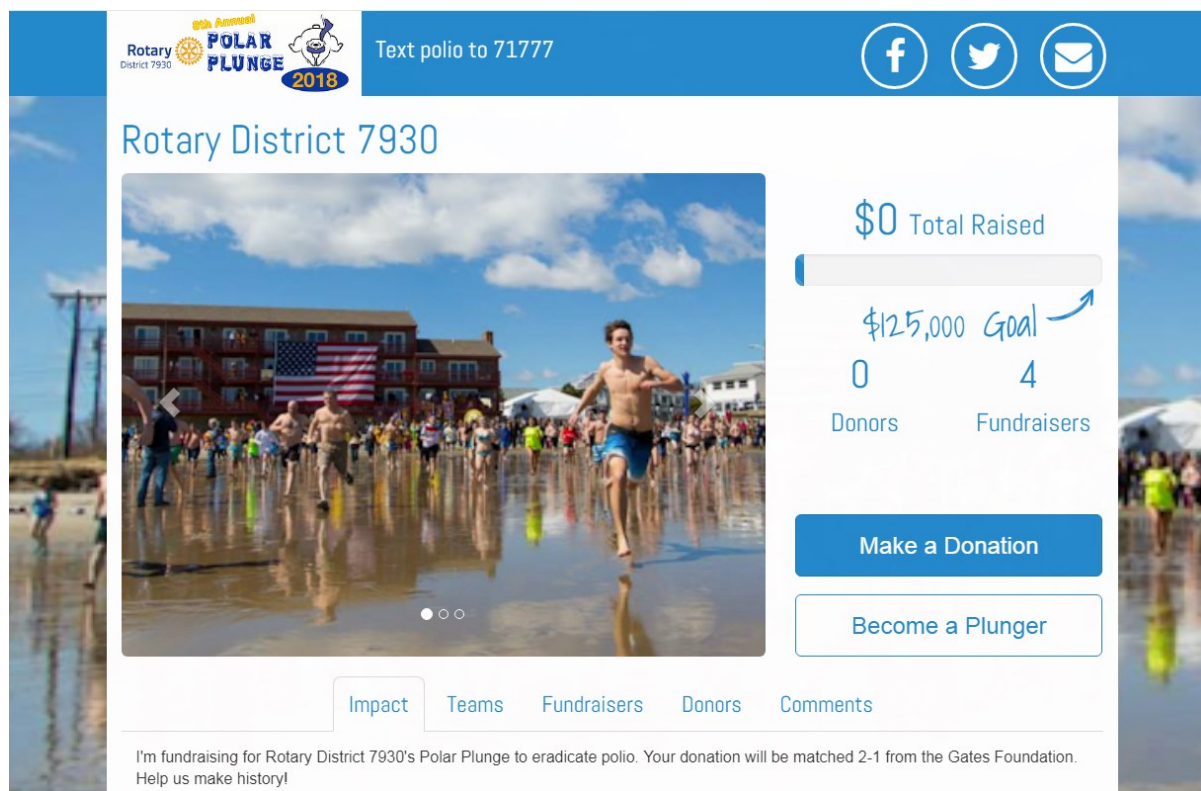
Rotary District 7930 8th Annual POLAR PLUNGE 2018

Text polio to 71777

Rotary District 7930

$0 Total Raised

$125,000 Goal

0 Donors

4 Fundraisers

Make a Donation

Become a Plunger

Impact Teams Fundraisers Donors Comments

I'm fundraising for Rotary District 7930's Polar Plunge to eradicate polio. Your donation will be matched 2-1 from the Gates Foundation. Help us make history!